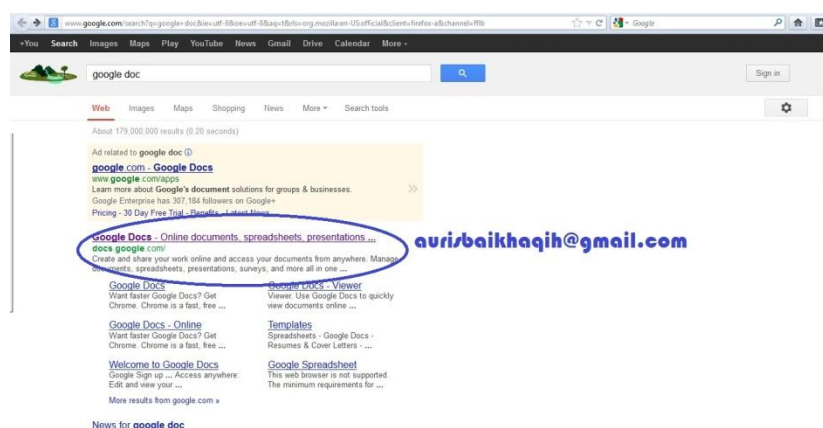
www.google.com/search?q=google+doc&ie=utf-8&oe=utf-8&aq=t&rls=org.mozilla:en-US:official&client=firefox-a&channel=fflb

Google

+You Search Images Maps Play YouTube News Gmail Drive Calendar More

google doc

Sign in

Web Images Maps Shopping News More Search tools

About 179,000,000 results (0.20 seconds)

Ad related to google doc ⓘ

google.com - Google Docs
www.google.com/apps
Learn more about Google's document solutions for groups & businesses.
Google Enterprise has 307,184 followers on Google+
Pricing - 30 Day Free Trial - Benefits - Latest News

Google Docs - Online documents, spreadsheets, presentations ...
docs.google.com/
Create and share your work online and access your documents from anywhere. Manage documents, spreadsheets, presentations, surveys, and more all in one ...

aurisbaikhaqih@gmail.com

Google Docs
Want faster Google Docs? Get Chrome. Chrome is a fast, free ...

Google Docs - Viewer
Viewer. Use Google Docs to quickly view documents online ...

Google Docs - Online
Want faster Google Docs? Get Chrome. Chrome is a fast, free ...

Templates
Spreadsheets - Google Docs - Resumes & Cover Letters - ...

Welcome to Google Docs
Google Sign up ... Access anywhere: Edit and view your ...

Google Spreadsheet
This web browser is not supported. The minimum requirements for ...

More results from google.com »

News for google doc